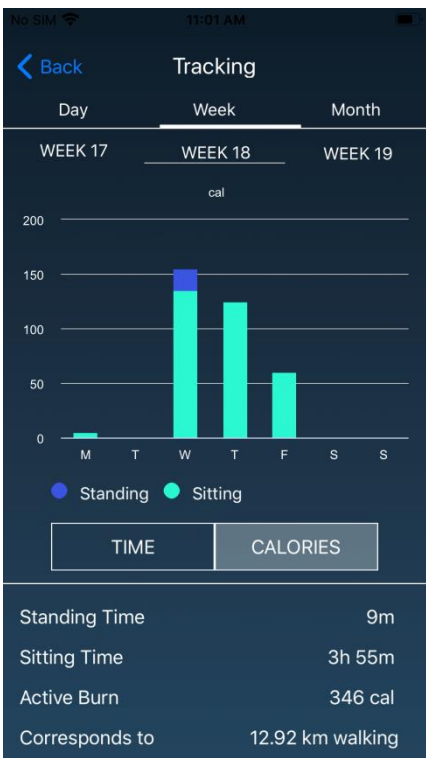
No SIM
11:01 AM

Back
Tracking

Day
Week
Month

WEEK 17
WEEK 18
WEEK 19

cal

200
150
100
50
0

M
T
W
T
F
S
S

Standing
Sitting

TIME
CALORIES

Standing Time
9m

Sitting Time
3h 55m

Active Burn
346 cal

Corresponds to
12.92 km walking